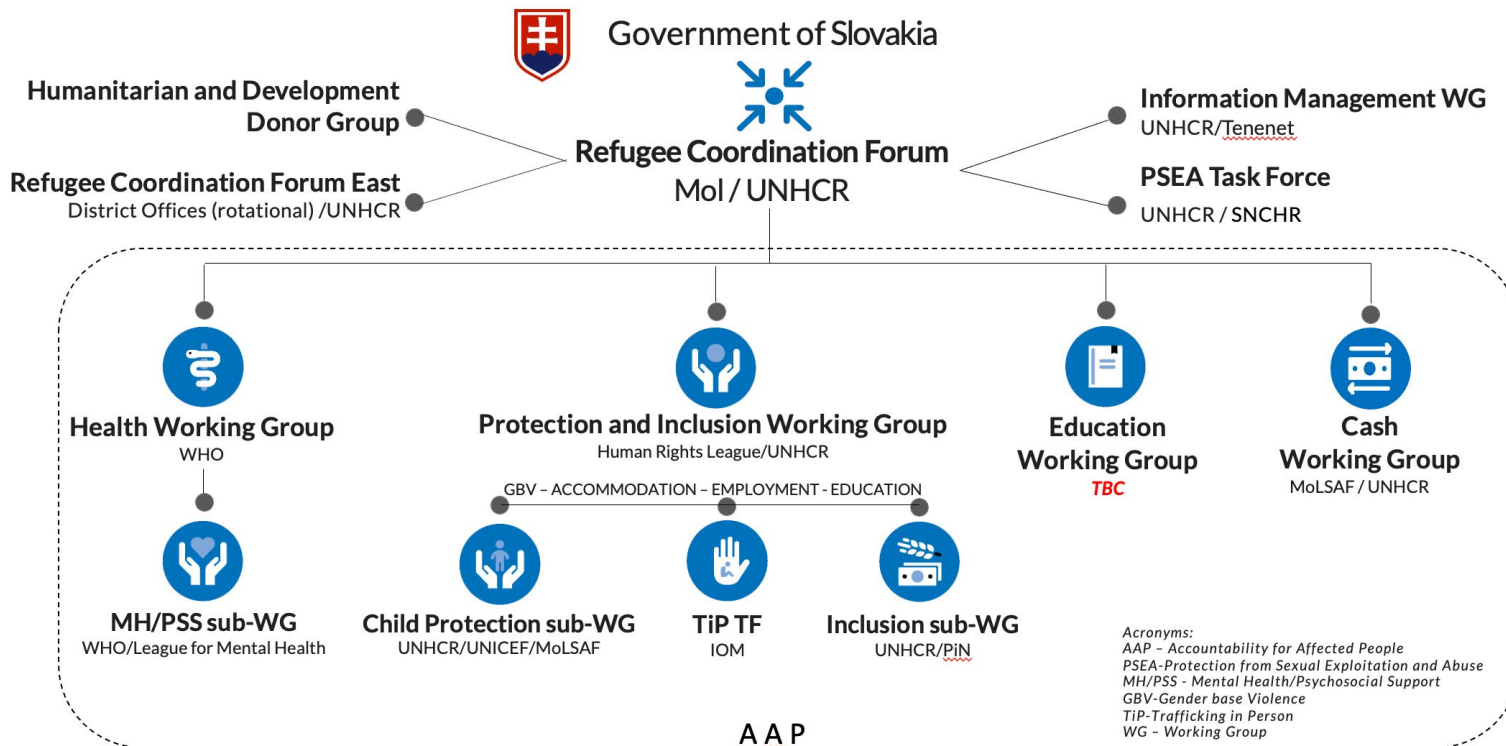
Government of Slovakia

Humanitarian and Development Donor Group

Refugee Coordination Forum East
District Offices (rotational) /UNHCR

Refugee Coordination Forum
MoI / UNHCR

Information Management WG
UNHCR/Tenenet

PSEA Task Force
UNHCR / SNCHR

Health Working Group
WHO

Protection and Inclusion Working Group
Human Rights League/UNHCR

Education Working Group
TBC

Cash Working Group
MoLSAF / UNHCR

GBV – ACCOMMODATION – EMPLOYMENT - EDUCATION

MH/PSS sub-WG
WHO/League for Mental Health

Child Protection sub-WG
UNHCR/UNICEF/MoLSAF

TiP TF
IOM

Inclusion sub-WG
UNHCR/PiN

Acronyms:
AAP – Accountability for Affected People
PSEA-Protection from Sexual Exploitation and Abuse
MH/PSS - Mental Health/Psychosocial Support
GBV-Gender base Violence
TiP-Trafficking in Person
WG – Working Group

A A P